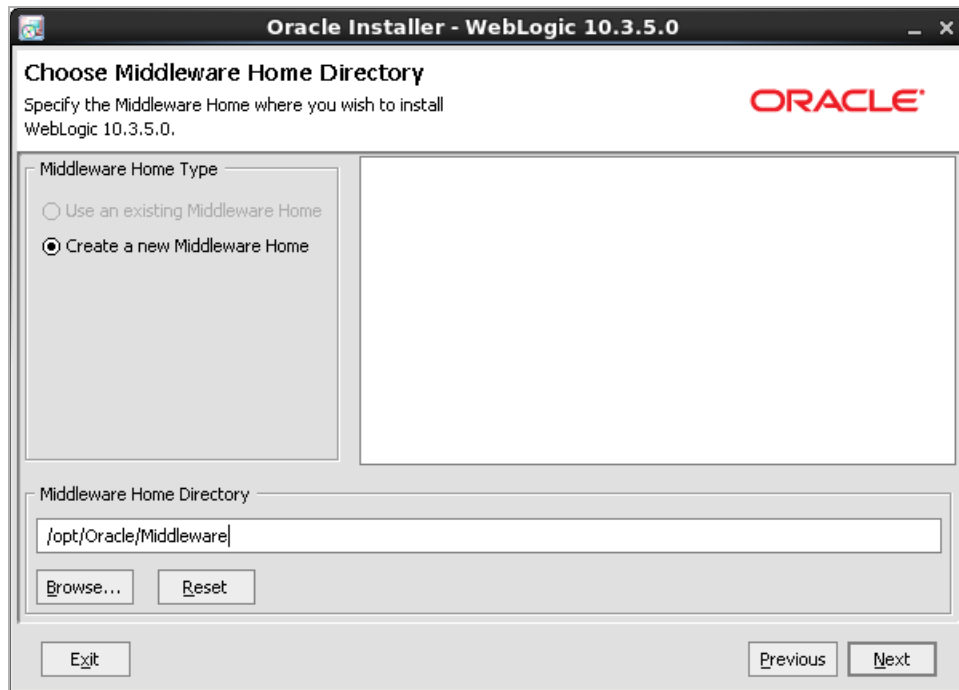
Oracle Installer - WebLogic 10.3.5.0

Choose Middleware Home Directory

Specify the Middleware Home where you wish to install WebLogic 10.3.5.0.

ORACLE

Middleware Home Type

Use an existing Middleware Home

Create a new Middleware Home

Middleware Home Directory

/opt/Oracle/Middleware

Browse...

Reset

Exit

Previous

Next